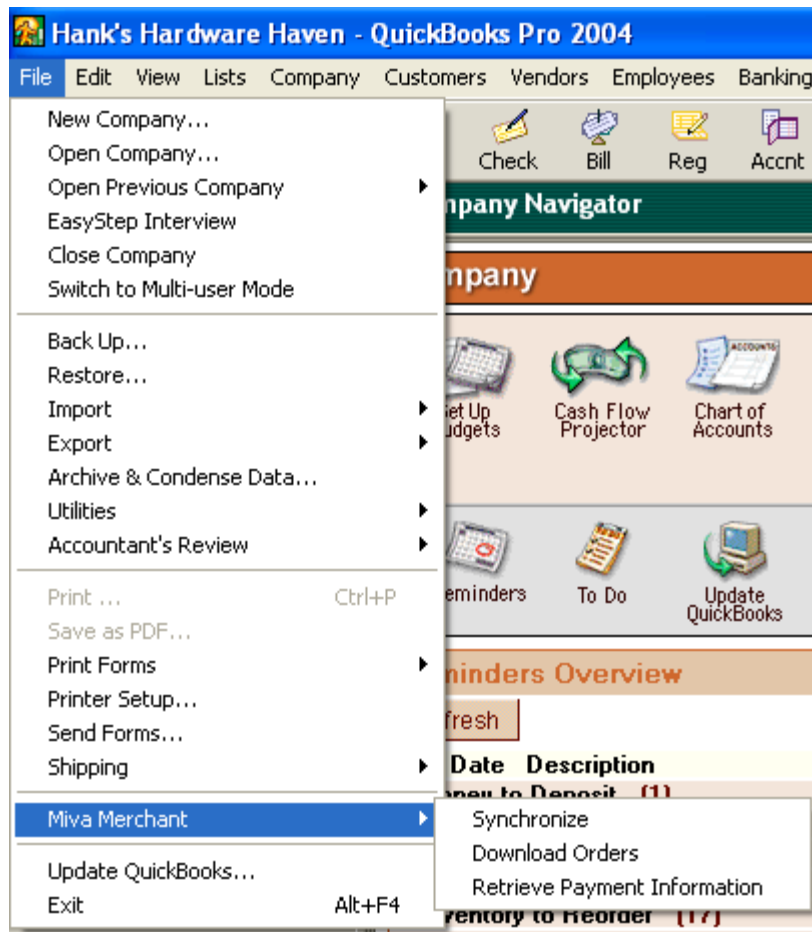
Hank's Hardware Haven - QuickBooks Pro 2004

File Edit View Lists Company Customers Vendors Employees Banking

New Company...
Open Company...
Open Previous Company
EasyStep Interview
Close Company
Switch to Multi-user Mode

Back Up...
Restore...
Import
Export
Archive & Condense Data...
Utilities
Accountant's Review

Print ... Ctrl+P
Save as PDF...
Print Forms
Printer Setup...
Send Forms...
Shipping

Miva Merchant

Update QuickBooks...
Exit Alt+F4

Synchronize
Download Orders
Retrieve Payment Information

Check Bill Reg Accnt

mpany Navigator

mpany

Set Up udgets

Cash Flow Projector

Chart of Accounts

eminders

To Do

Update QuickBooks

minders Overview

fresh

Date Description

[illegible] (1)

ventory to Reorder (17)